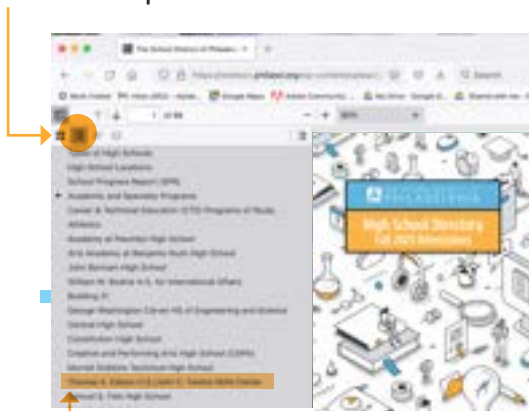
The School District of Philadel... ×

Search

Most Visited

1 of 86

Types of High Schools
High School Locations
School Progress Report (SPR)
Academic and Specialty Programs
Career & Technical Education (CTE) Programs of Study
Athletics
Academy at Palumbo High School
Arts Academy at Benjamin Rush High School
John Bartram High School
William W. Bodine H.S. for International Affairs
Building 21
George Washington Carver HS of Engineering and Science
Central High School
Constitution High School
Creative and Performing Arts High School (CAPA)
Murrell Dobbins Technical High School
Thomas A. Edison H.S./John C. Fareira Skills Center
Samuel S. Fels High School

PHILADELPHIA

High School Directory
Fall 2021 Admissions